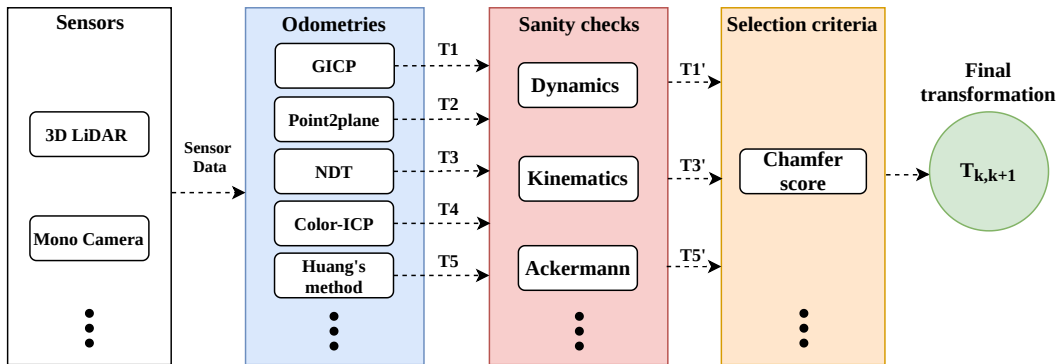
Sensors

3D LiDAR

Mono Camera

Sensor Data

Odometries

GICP

Point2plane

NDT

Color-ICP

Huang's method

T1

T2

T3

T4

T5

Sanity checks

Dynamics

Kinematics

Ackermann

T1'

T3'

T5'

Selection criteria

Chamfer score

Final transformation

$T_{k,k+1}$